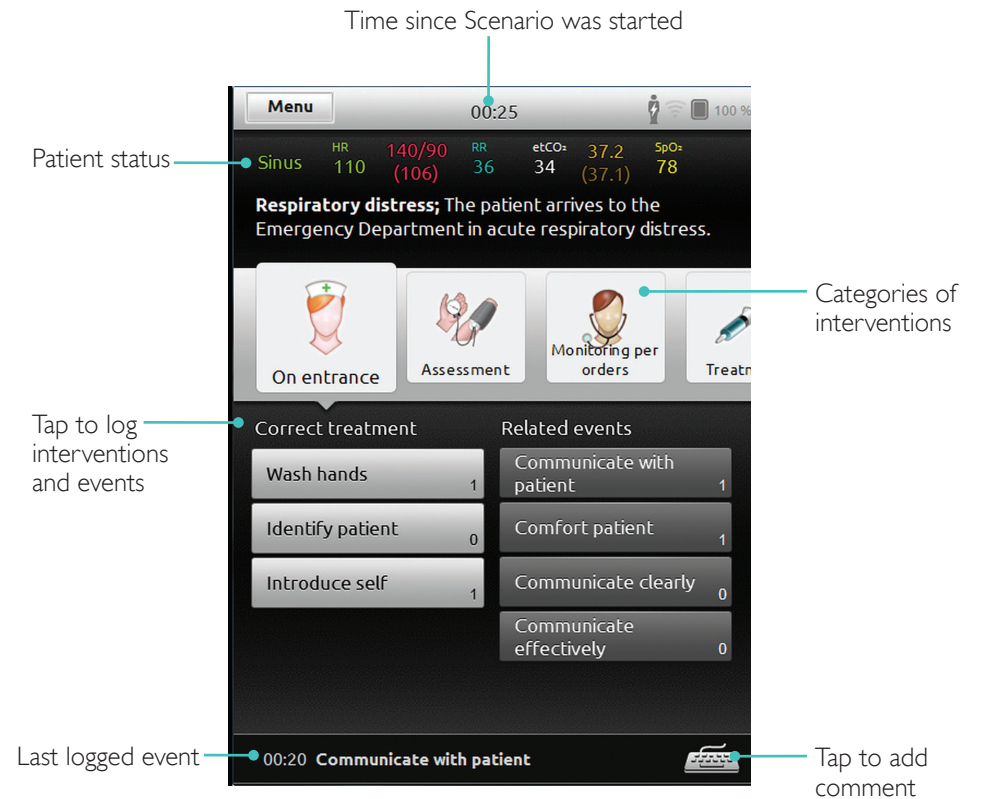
Time since Scenario was started

Menu 00:25 100 %

Patient status

Sinus HR 110 140/90 (106) RR 36 etCO₂ 34 37.2 (37.1) SpO₂ 78

**Respiratory distress;** The patient arrives to the Emergency Department in acute respiratory distress.

Categories of interventions

On entrance

Assessment

Monitoring per orders

Treatm

Tap to log interventions and events

Correct treatment

Wash hands 1

Identify patient 0

Introduce self 1

Related events

Communicate with patient 1

Comfort patient 1

Communicate clearly 0

Communicate effectively 0

Last logged event

00:20 **Communicate with patient**

Tap to add comment